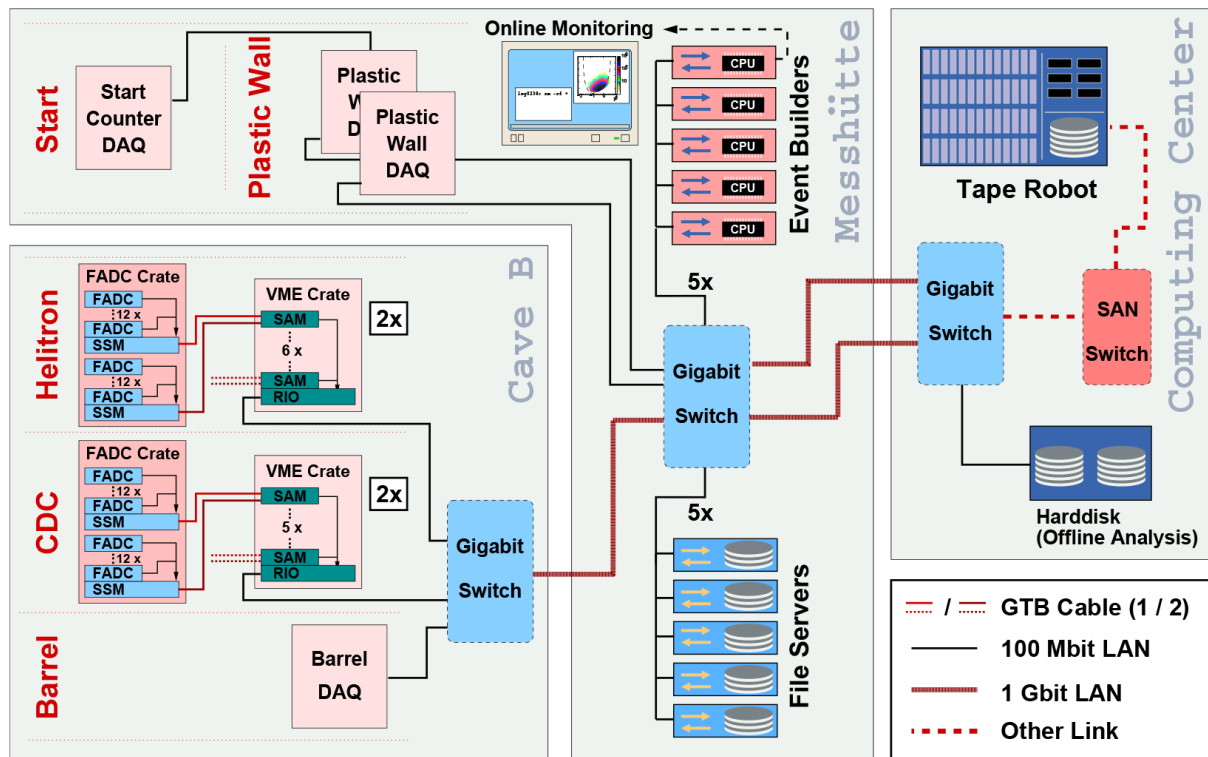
Online Monitoring

Start

Start Counter DAQ

Plastic Wall

Plastic W D

Plastic Wall DAQ

CPU
CPU
CPU
CPU
CPU

Event Builders

Messhütte

Tape Robot

Computing Center

Cave B

Helitron

FADC Crate
FADC
12 x
FADC
SSM
FADC
12 x
FADC
SSM

VME Crate
SAM
6 x
SAM
RIO

2x

5x

Gigabit Switch

Gigabit Switch

SAN Switch

CDC

FADC Crate
FADC
12 x
FADC
SSM
FADC
12 x
FADC
SSM

VME Crate
SAM
5 x
SAM
RIO

2x

Gigabit Switch

5x

File Servers

Harddisk (Offline Analysis)

Barrel

Barrel DAQ

/ GTB Cable (1 / 2)
100 Mbit LAN
1 Gbit LAN
Other Link